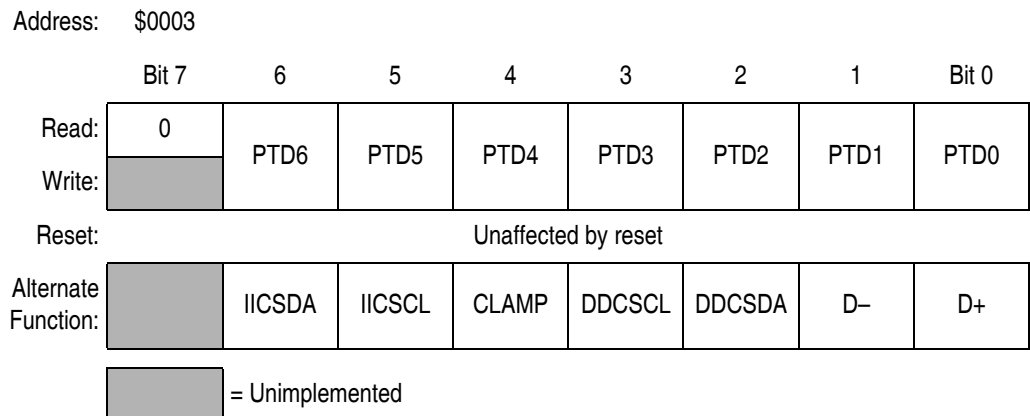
Address: $0003

| | Bit 7 | 6 | 5 | 4 | 3 | 2 | 1 | Bit 0 |
|---|---|---|---|---|---|---|---|---|
| Read: | 0 | PTD6 | PTD5 | PTD4 | PTD3 | PTD2 | PTD1 | PTD0 |
| Write: | | | | | | | | |
| Reset: | Unaffected by reset | | | | | | | |
| Alternate Function: | | IICSDA | IICSCL | CLAMP | DDCSCL | DDCSDA | D– | D+ |

= Unimplemented